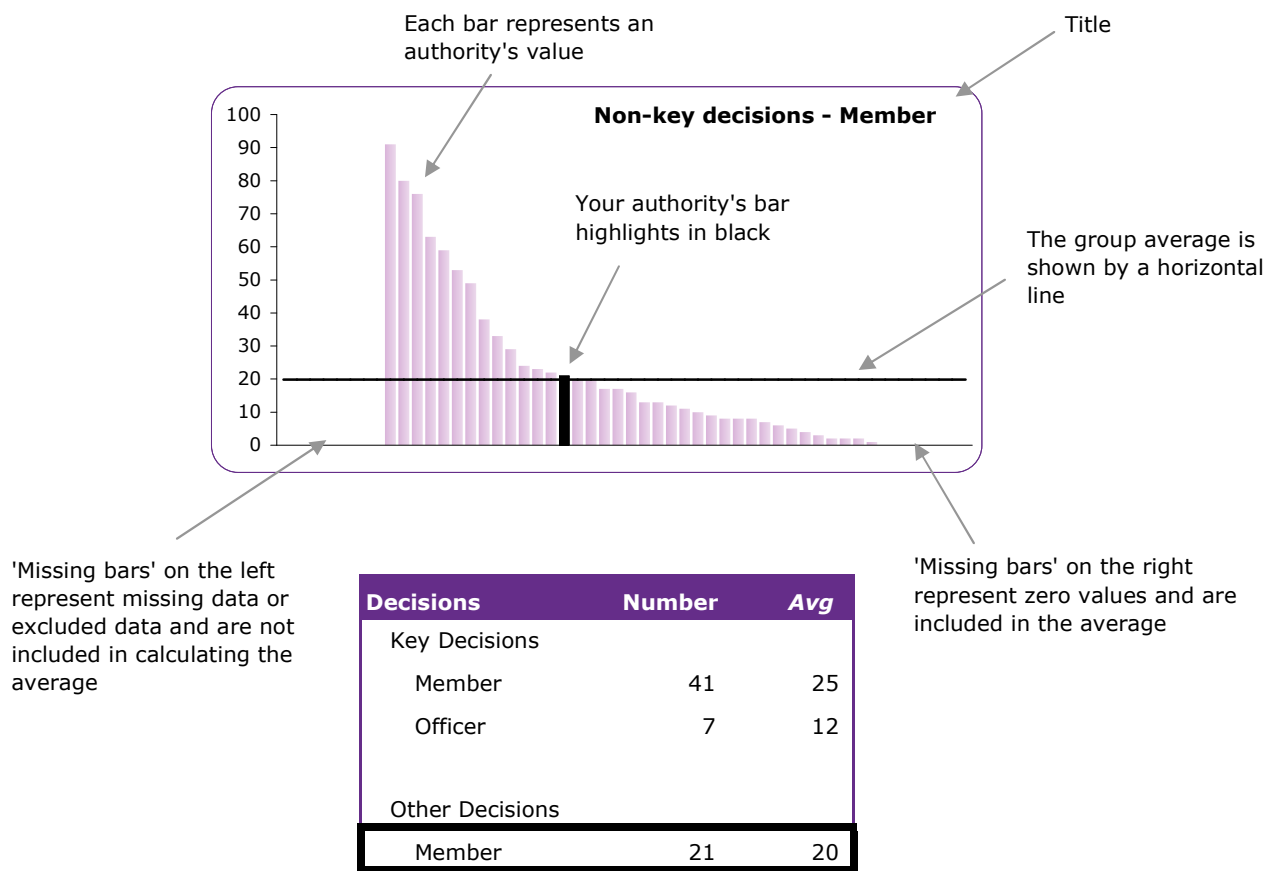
Each bar represents an authority's value

Title

Non-key decisions - Member

100
90
80
70
60
50
40
30
20
10
0

Your authority's bar highlights in black

The group average is shown by a horizontal line

'Missing bars' on the left represent missing data or excluded data and are not included in calculating the average

'Missing bars' on the right represent zero values and are included in the average

| Decisions | Number | *Avg* |
|---|---|---|
| Key Decisions | | |
| Member | 41 | 25 |
| Officer | 7 | 12 |
| | | |
| Other Decisions | | |
| Member | 21 | 20 |